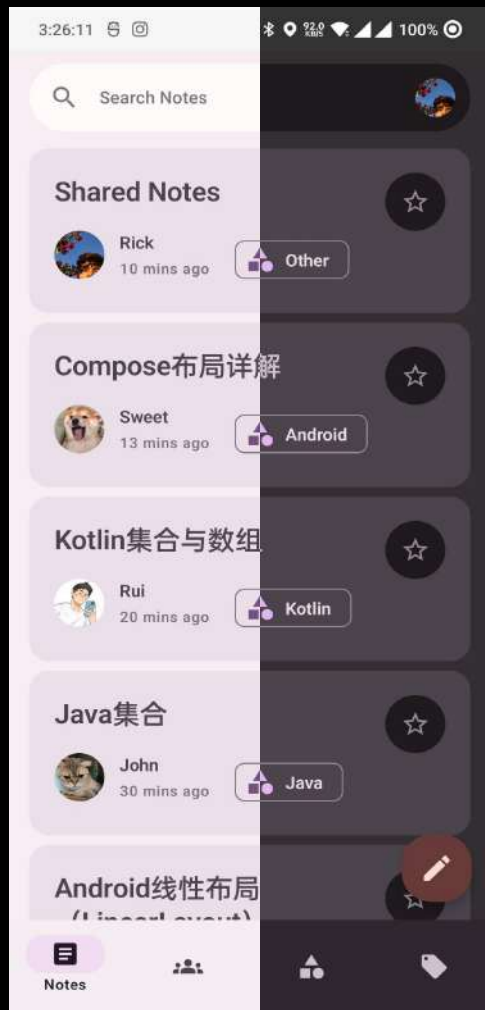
3:26:11

100%

Search Notes

Shared Notes

Rick
10 mins ago

Other

Compose布局详解

Sweet
13 mins ago

Android

Kotlin集合与数组

Rui
20 mins ago

Kotlin

Java集合

John
30 mins ago

Java

Android线性布局
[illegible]

Notes